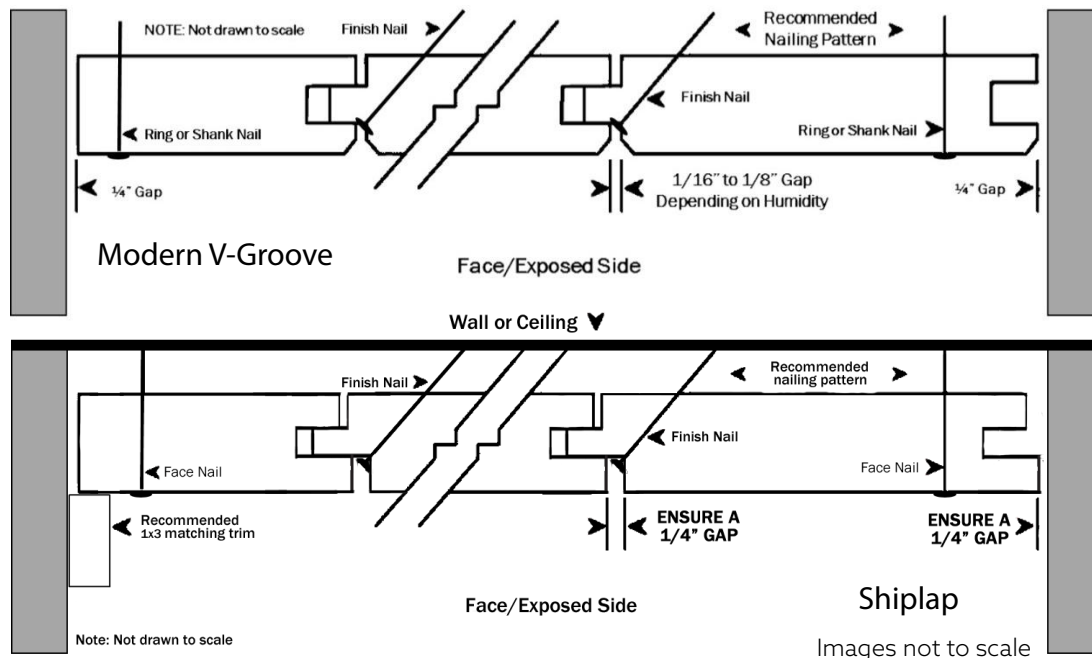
NOTE: Not drawn to scale

Finish Nail

Recommended Nailing Pattern

Finish Nail

Ring or Shank Nail

Ring or Shank Nail

¼" Gap

1/16" to 1/8" Gap Depending on Humidity

¼" Gap

Modern V-Groove

Face/Exposed Side

Wall or Ceiling

Finish Nail

Recommended nailing pattern

Finish Nail

Face Nail

Face Nail

Recommended 1x3 matching trim

ENSURE A 1/4" GAP

ENSURE A 1/4" GAP

Face/Exposed Side

Shiplap

Note: Not drawn to scale

Images not to scale